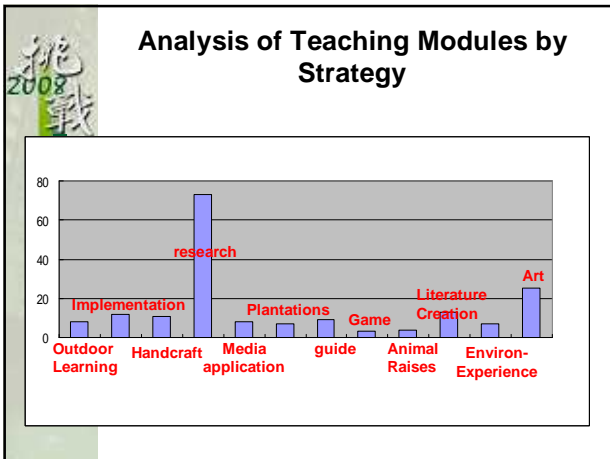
挑戰 2008

Analysis of Teaching Modules by Strategy

80
60
40
20
0

Outdoor Learning
Implementation
Handcraft
research
Media application
Plantations
guide
Game
Animal Raises
Literature Creation
Environ-Experience
Art